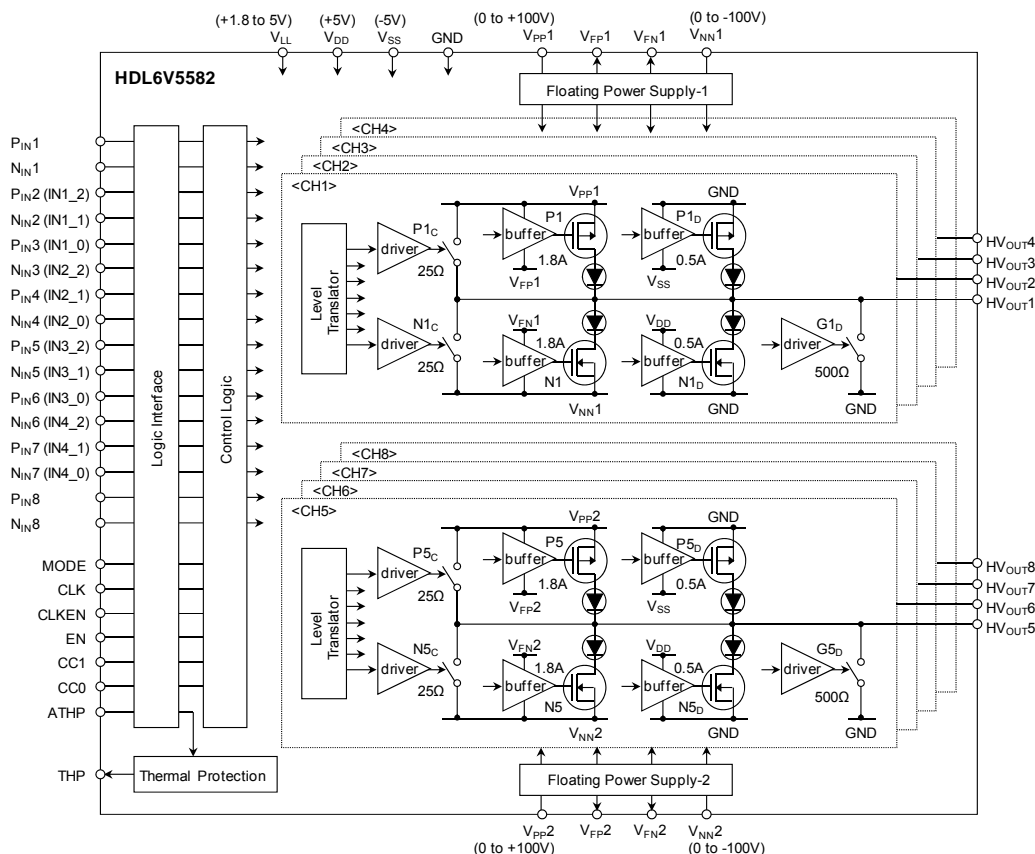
(+1.8 to 5V) $V_{LL}$ (+5V) $V_{DD}$ (-5V) $V_{SS}$ GND (0 to +100V) $V_{PP}1$ $V_{FP}1$ $V_{FN}1$ (0 to -100V) $V_{NN}1$

HDL6V5582

Floating Power Supply-1

$P_{IN}1$
$N_{IN}1$
$P_{IN}2$ (IN1_2)
$N_{IN}2$ (IN1_1)
$P_{IN}3$ (IN1_0)
$N_{IN}3$ (IN2_2)
$P_{IN}4$ (IN2_1)
$N_{IN}4$ (IN2_0)
$P_{IN}5$ (IN3_2)
$N_{IN}5$ (IN3_1)
$P_{IN}6$ (IN3_0)
$N_{IN}6$ (IN4_2)
$P_{IN}7$ (IN4_1)
$N_{IN}7$ (IN4_0)
$P_{IN}8$
$N_{IN}8$

MODE
CLK
CLKEN
EN
CC1
CC0
ATHP

THP

Logic Interface

Control Logic

Thermal Protection

<CH4>
<CH3>
<CH2>
<CH1>

Level Translator

$P1_C$ driver 25Ω
$N1_C$ driver 25Ω

$V_{PP}1$ buffer P1 1.8A $V_{FP}1$
GND buffer $P1_D$ 0.5A $V_{SS}$
$V_{FN}1$ buffer 1.8A N1 $V_{NN}1$
$V_{DD}$ buffer 0.5A $N1_D$ GND
$G1_D$ driver 500Ω GND

$HV_{OUT}4$
$HV_{OUT}3$
$HV_{OUT}2$
$HV_{OUT}1$

<CH8>
<CH7>
<CH6>
<CH5>

Level Translator

$P5_C$ driver 25Ω
$N5_C$ driver 25Ω

$V_{PP}2$ buffer P5 1.8A $V_{FP}2$
GND buffer $P5_D$ 0.5A $V_{SS}$
$V_{FN}2$ buffer 1.8A N5 $V_{NN}2$
$V_{DD}$ buffer 0.5A $N5_D$ GND
$G5_D$ driver 500Ω GND

$HV_{OUT}8$
$HV_{OUT}7$
$HV_{OUT}6$
$HV_{OUT}5$

Floating Power Supply-2

$V_{PP}2$ (0 to +100V) $V_{FP}2$ $V_{FN}2$ $V_{NN}2$ (0 to -100V)